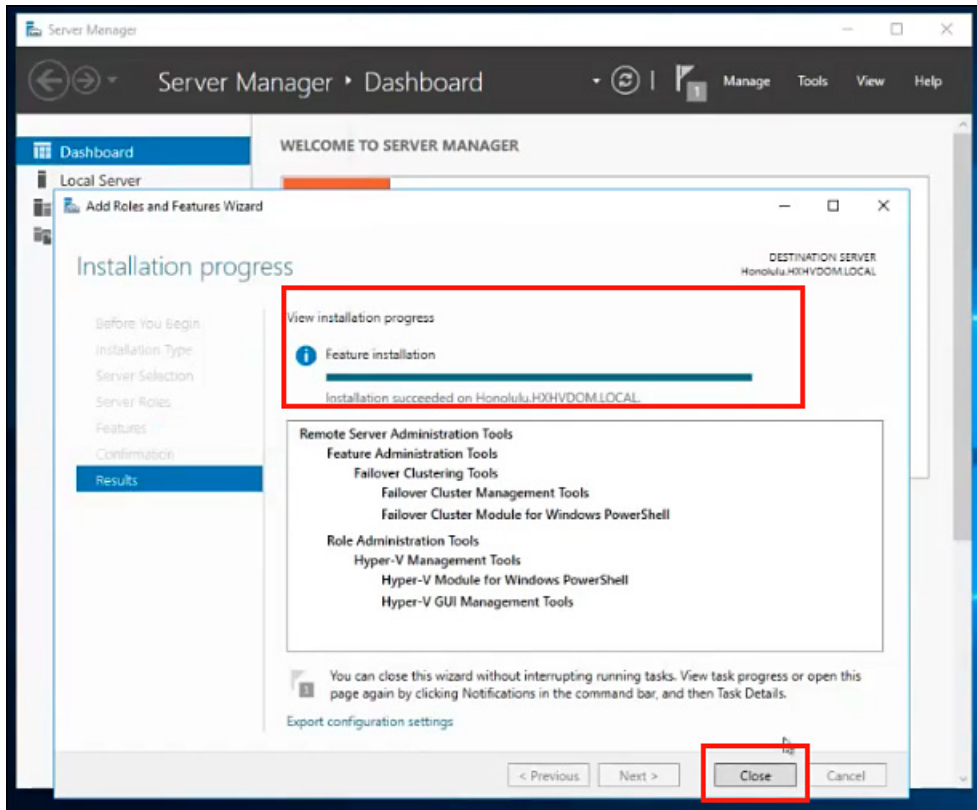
Server Manager

Server Manager ‣ Dashboard

1

Manage Tools View Help

Dashboard

Local Server

WELCOME TO SERVER MANAGER

Add Roles and Features Wizard

Installation progress

DESTINATION SERVER
Honolulu.HXHVDOM.LOCAL

Before You Begin
Installation Type
Server Selection
Server Roles
Features
Confirmation
Results

View installation progress

Feature installation

Installation succeeded on Honolulu.HXHVDOM.LOCAL.

Remote Server Administration Tools
Feature Administration Tools
Failover Clustering Tools
Failover Cluster Management Tools
Failover Cluster Module for Windows PowerShell
Role Administration Tools
Hyper-V Management Tools
Hyper-V Module for Windows PowerShell
Hyper-V GUI Management Tools

1

You can close this wizard without interrupting running tasks. View task progress or open this page again by clicking Notifications in the command bar, and then Task Details.

Export configuration settings

< Previous Next > Close Cancel